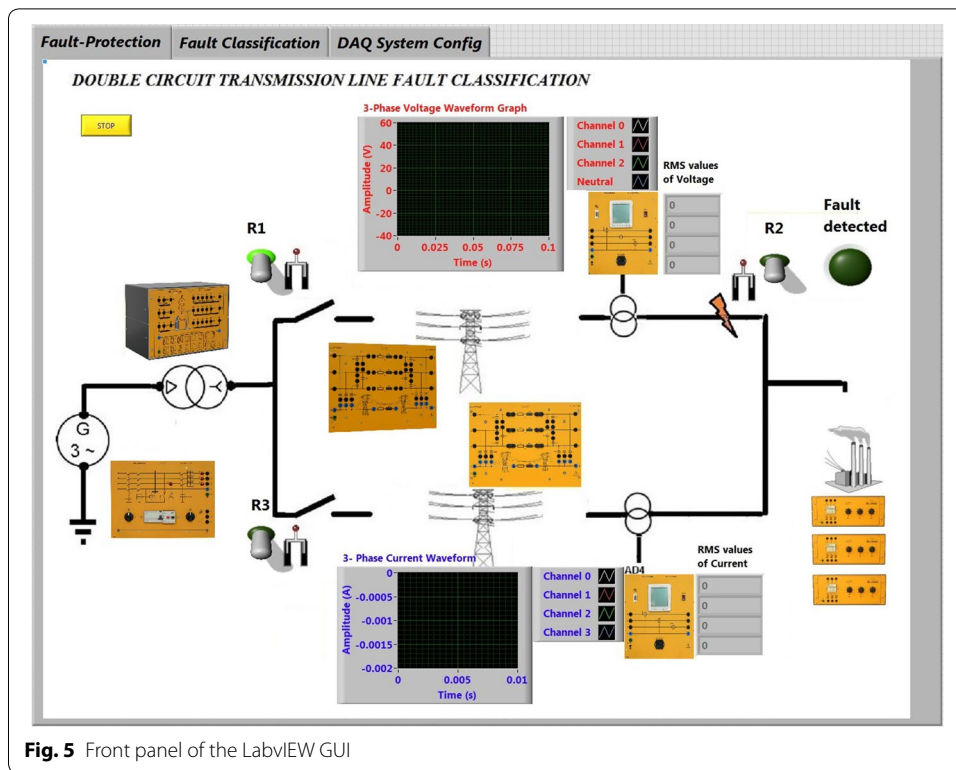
Fault-Protection | Fault Classification | DAQ System Config

DOUBLE CIRCUIT TRANSMISSION LINE FAULT CLASSIFICATION

STOP

3-Phase Voltage Waveform Graph

Amplitude (V)
60
40
20
0
-20
-40
0 0.025 0.05 0.075 0.1
Time (s)

Channel 0
Channel 1
Channel 2
Neutral

RMS values of Voltage
0
0
0
0

R1

R2

Fault detected

G
3 ~

R3

3- Phase Current Waveform

Amplitude (A)
0
-0.0005
-0.001
-0.0015
-0.002
0 0.005 0.01
Time (s)

Channel 0
Channel 1
Channel 2
Channel 3

AD4

RMS values of Current
0
0
0
0

**Fig. 5** Front panel of the LabvIEW GUI